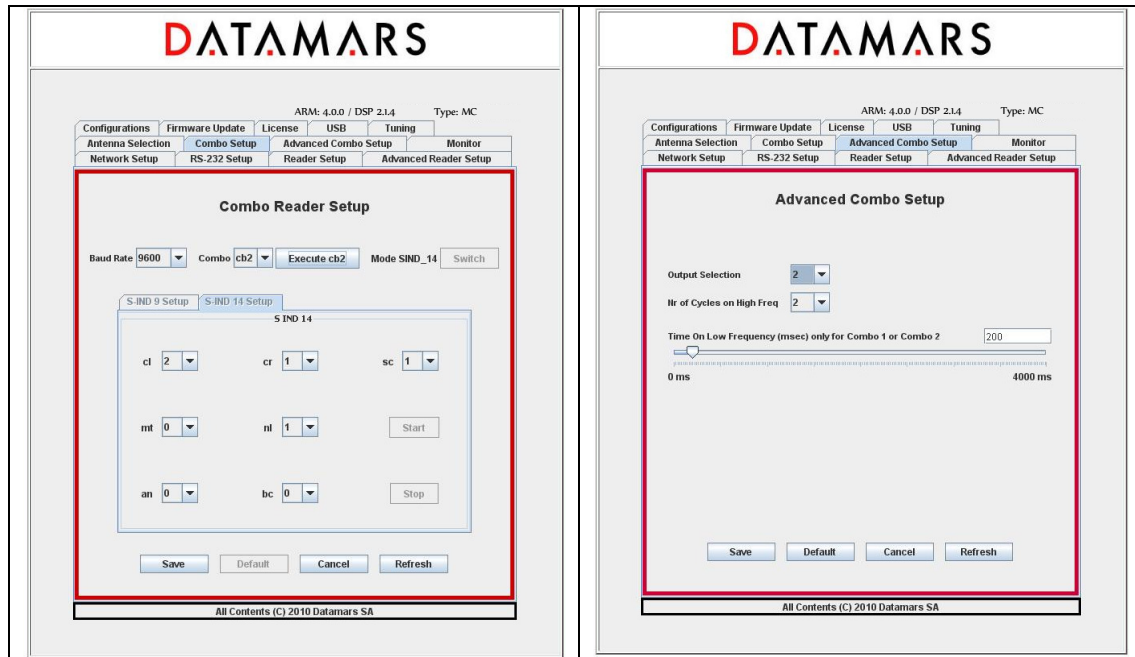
DATAMARS

ARM: 4.0.0 / DSP 2.1.4 Type: MC

Configurations | Firmware Update | License | USB | Tuning
Antenna Selection | Combo Setup | Advanced Combo Setup | Monitor
Network Setup | RS-232 Setup | Reader Setup | Advanced Reader Setup

Combo Reader Setup

Baud Rate 9600 Combo cb2 Execute cb2 Mode SIND_14 Switch

S-IND 9 Setup | S-IND 14 Setup

S IND 14

cl 2 cr 1 sc 1

mt 0 nl 1 Start

an 0 bc 0 Stop

Save Default Cancel Refresh

All Contents (C) 2010 Datamars SA

DATAMARS

ARM: 4.0.0 / DSP 2.1.4 Type: MC

Configurations | Firmware Update | License | USB | Tuning
Antenna Selection | Combo Setup | Advanced Combo Setup | Monitor
Network Setup | RS-232 Setup | Reader Setup | Advanced Reader Setup

Advanced Combo Setup

Output Selection 2

Nr of Cycles on High Freq 2

Time On Low Frequency (msec) only for Combo 1 or Combo 2 200

0 ms 4000 ms

Save Default Cancel Refresh

All Contents (C) 2010 Datamars SA